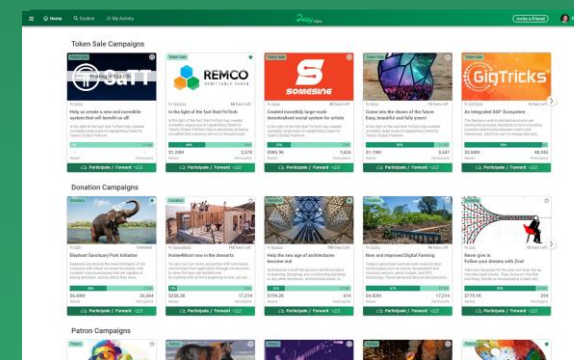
Home Explore My Activity

Invite a Friend

Token Sale Campaigns

REMCO

SOMNSING

GigTricks

Help us create a new and incredible system that will benefit us all!

In the light of the fact that FinTech has created

Created incredibly large scale decentralized social system for artists

Come into the classes of the future. Easy, beautiful and fully smart!

An integrated 360° Ecosystem

Participate / Forward

Donation Campaigns

Elephant Sanctuary Park Initiative

Help the new age of architectures become real

New and improved Digital Farming

Never give in. Follow your dreams with Zino!

$6,880

$258.28

$759.28

$4,630

$775.16

Participate / Forward

Patron Campaigns